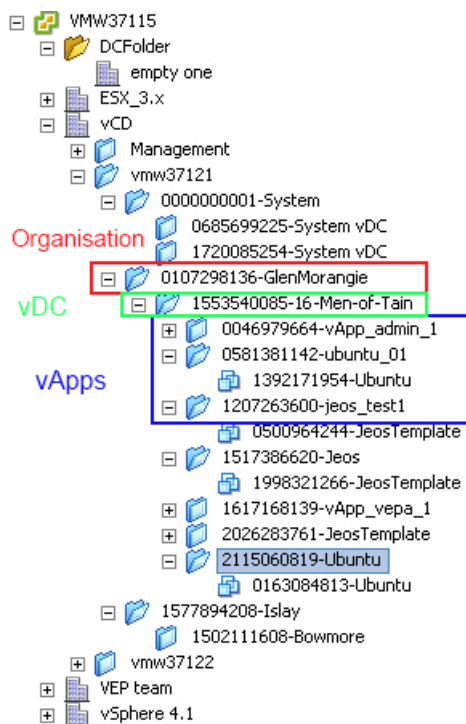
VMW37115
DCFolder
empty one
ESX_3.x
vCD
Management
vmw37121
0000000001-System
Organisation
0685699225-System vDC
1720085254-System vDC
0107298136-GlenMorangie
vDC
1553540085-16-Men-of-Tain
0046979664-vApp_admin_1
vApps
0581381142-ubuntu_01
1392171954-Ubuntu
1207263600-jeos_test1
0500964244-JeosTemplate
1517386620-Jeos
1998321266-JeosTemplate
1617168139-vApp_vepa_1
2026283761-JeosTemplate
2115060819-Ubuntu
0163084813-Ubuntu
1577894208-Islay
1502111608-Bowmore
vmw37122
VEP team
vSphere 4.1